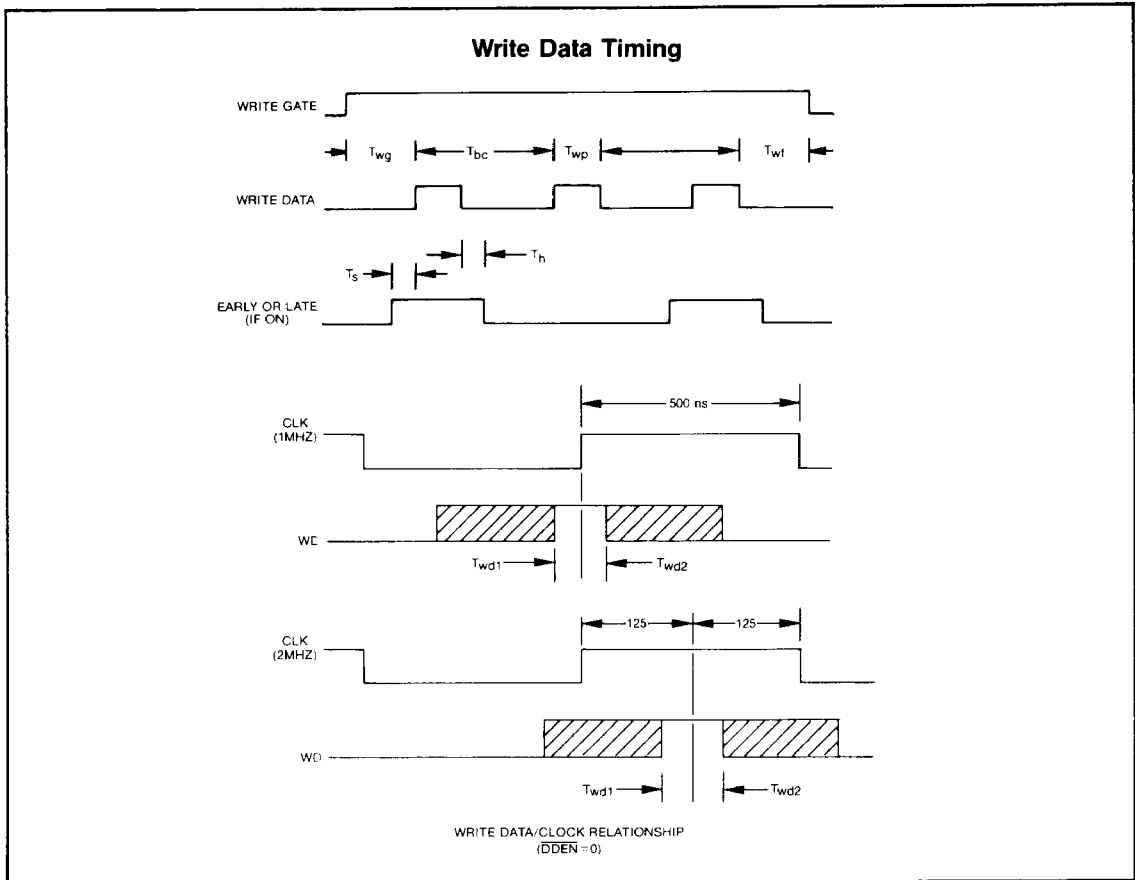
Write Data Timing

WRITE GATE

$T_{wg}$ $T_{bc}$ $T_{wp}$ $T_{wf}$

WRITE DATA

$T_s$ $T_h$

EARLY OR LATE (IF ON)

500 ns

CLK (1MHZ)

WD

$T_{wd1}$ $T_{wd2}$

125 125

CLK (2MHZ)

WD

$T_{wd1}$ $T_{wd2}$

WRITE DATA/CLOCK RELATIONSHIP ($\overline{DDEN}=0$)